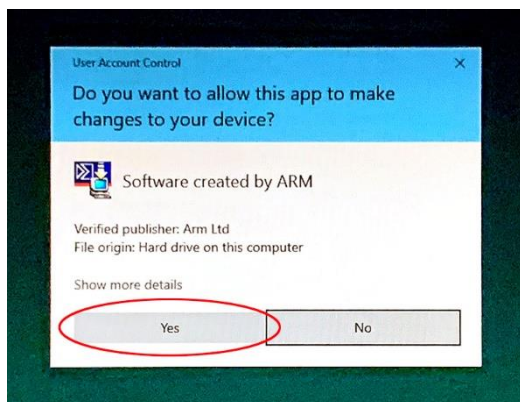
User Account Control

×

Do you want to allow this app to make changes to your device?

Software created by ARM

Verified publisher: Arm Ltd
File origin: Hard drive on this computer

Show more details

Yes

No